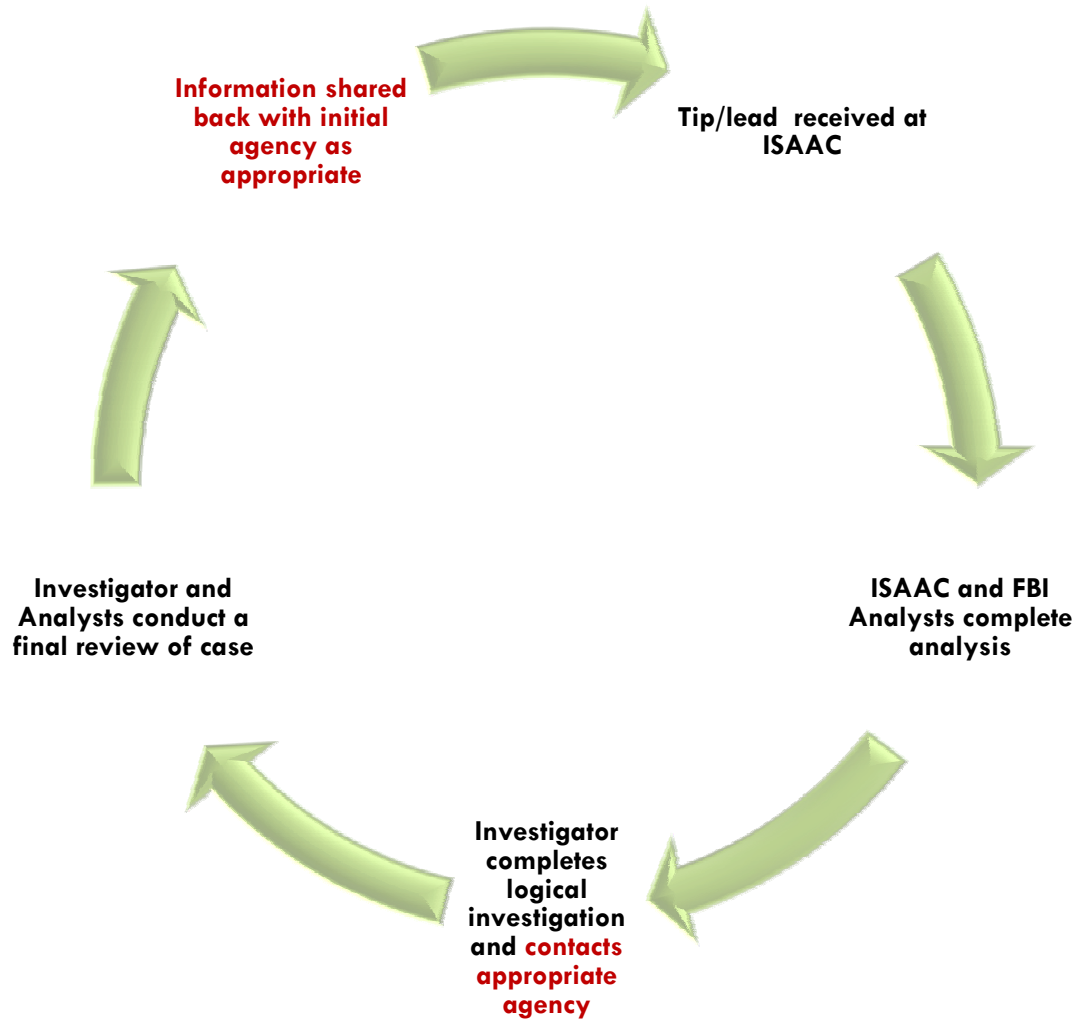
Tip/lead received at ISAAC

ISAAC and FBI Analysts complete analysis

Investigator completes logical investigation and contacts appropriate agency

Investigator and Analysts conduct a final review of case

Information shared back with initial agency as appropriate